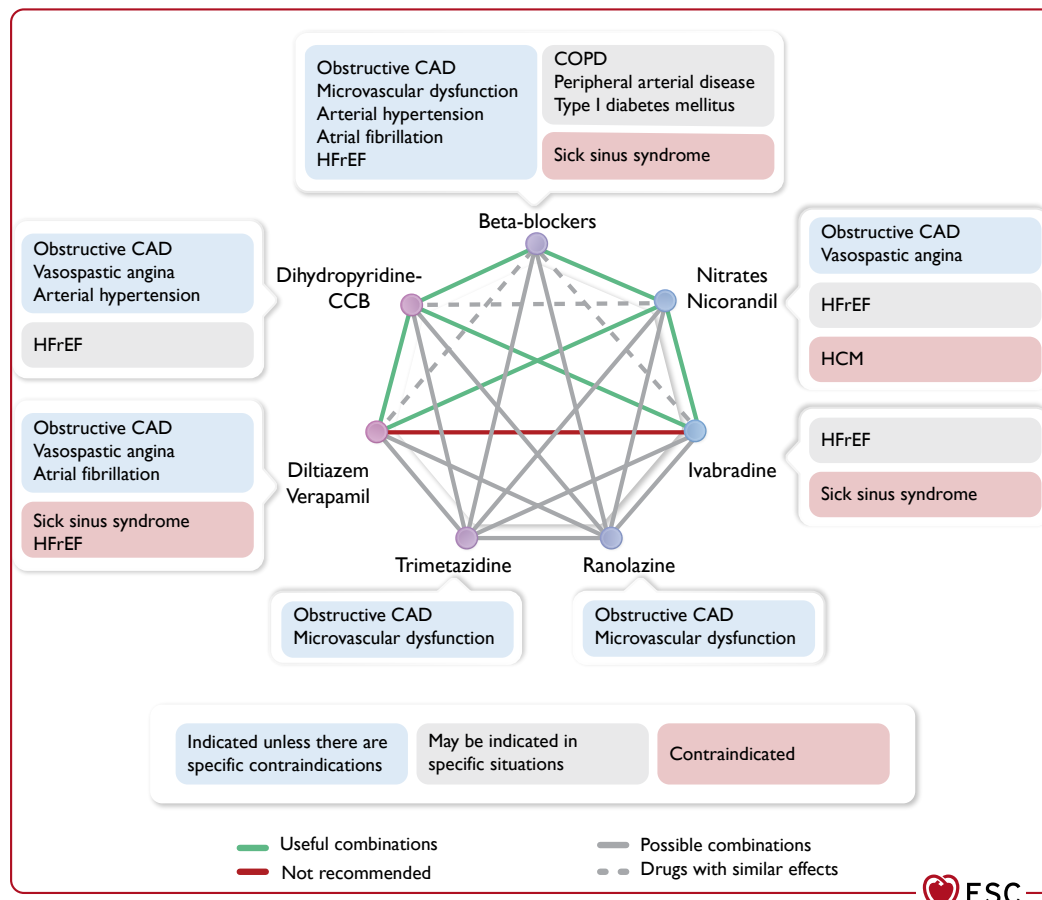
Obstructive CAD
Microvascular dysfunction
Arterial hypertension
Atrial fibrillation
HFrEF

COPD
Peripheral arterial disease
Type I diabetes mellitus

Sick sinus syndrome

Beta-blockers

Obstructive CAD
Vasospastic angina
Arterial hypertension

HFrEF

Dihydropyridine-CCB

Nitrates
Nicorandil

Obstructive CAD
Vasospastic angina

HFrEF

HCM

Obstructive CAD
Vasospastic angina
Atrial fibrillation

Sick sinus syndrome
HFrEF

Diltiazem
Verapamil

Ivabradine

HFrEF

Sick sinus syndrome

Trimetazidine

Ranolazine

Obstructive CAD
Microvascular dysfunction

Obstructive CAD
Microvascular dysfunction

Indicated unless there are specific contraindications

May be indicated in specific situations

Contraindicated

Useful combinations
Not recommended
Possible combinations
Drugs with similar effects

ESC